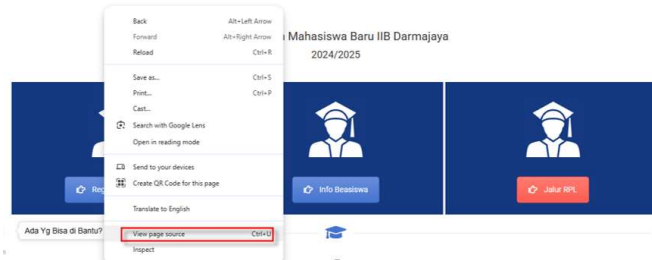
Back Alt+Left Arrow
Forward Alt+Right Arrow
Reload Ctrl+R
Save as... Ctrl+S
Print... Ctrl+P
Cast...
Search with Google Lens
Open in reading mode
Send to your devices
Create QR Code for this page
Translate to English
View page source Ctrl+U
Inspect

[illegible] Mahasiswa Baru IIB Darmajaya
2024/2025

Reg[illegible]
Info Beasiswa
Jalur RPL

Ada Yg Bisa di Bantu?